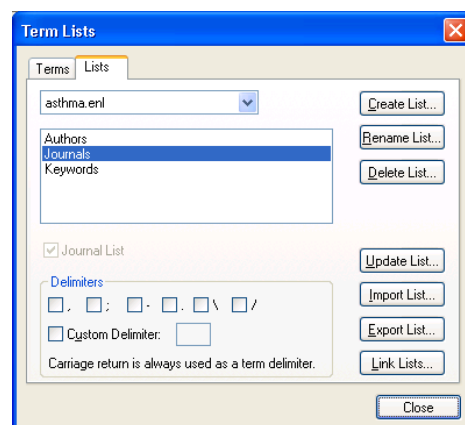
Term Lists

Terms Lists

asthma.enl

Authors
Journals
Keywords

Create List...
Rename List...
Delete List...

Journal List

Delimiters
, ; . : \ /

Custom Delimiter:

Carriage return is always used as a term delimiter.

Update List...
Import List...
Export List...
Link Lists...

Close